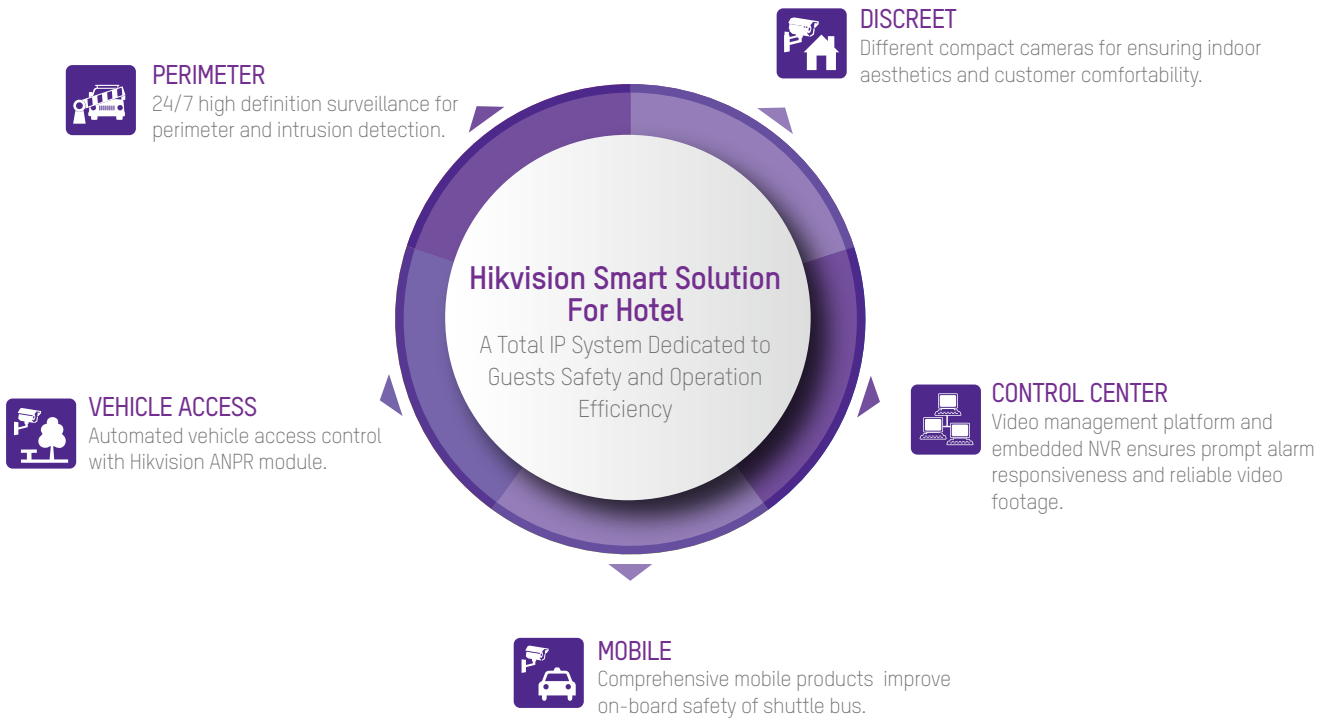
DISCREET
Different compact cameras for ensuring indoor aesthetics and customer comfortability.

PERIMETER
24/7 high definition surveillance for perimeter and intrusion detection.

Hikvision Smart Solution For Hotel
A Total IP System Dedicated to Guests Safety and Operation Efficiency

CONTROL CENTER
Video management platform and embedded NVR ensures prompt alarm responsiveness and reliable video footage.

VEHICLE ACCESS
Automated vehicle access control with Hikvision ANPR module.

MOBILE
Comprehensive mobile products improve on-board safety of shuttle bus.